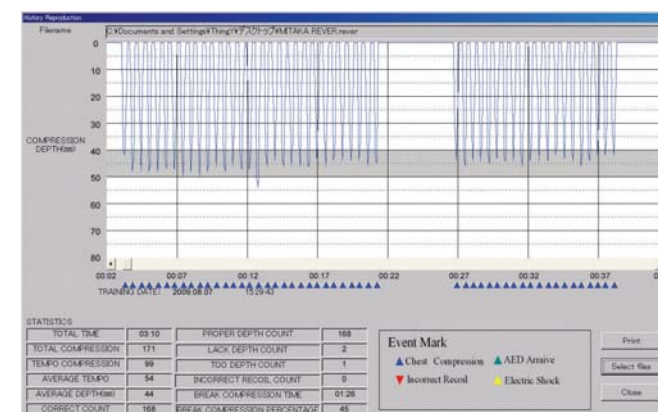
History Reproduction

Filename C:¥Documents and Settings¥Thing¥デスクトップ¥MITAKA REVER.rever

COMPRESSION DEPTH(mm)

0
10
20
30
40
50
60
70
80

00:02 00:07 00:12 00:17 00:22 00:27 00:32 00:37

TRAINING DATE: 2009.08.07 15:29:42

STATISTICS

| TOTAL TIME | 03:10 | PROPER DEPTH COUNT | 168 |
|---|---|---|---|
| TOTAL COMPRESSION | 171 | LACK DEPTH COUNT | 2 |
| TEMPO COMPRESSION | 99 | TOO DEPTH COUNT | 1 |
| AVERAGE TEMPO | 54 | INCORRECT RECOIL COUNT | 0 |
| AVERAGE DEPTH(mm) | 44 | BREAK COMPRESSION TIME | 01:26 |
| CORRECT COUNT | 168 | BREAK COMPRESSION PERCENTAGE | 45 |

Event Mark
▲Chest Compression ▲AED Arraive
▼Incorrect Recoil ▲Electric Shock

Print
Select files
Close